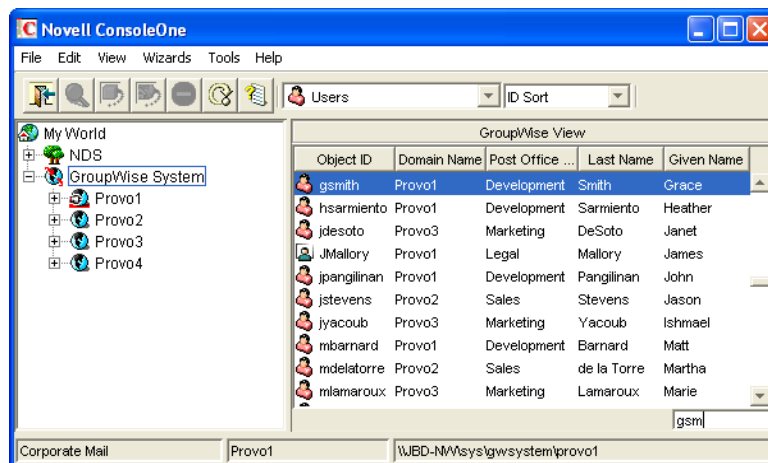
Novell ConsoleOne

File Edit View Wizards Tools Help

Users

ID Sort

My World
NDS
GroupWise System
Provo1
Provo2
Provo3
Provo4

GroupWise View

| Object ID | Domain Name | Post Office ... | Last Name | Given Name |
|---|---|---|---|---|
| gsmith | Provo1 | Development | Smith | Grace |
| hsarmiento | Provo1 | Development | Sarmiento | Heather |
| jdesoto | Provo3 | Marketing | DeSoto | Janet |
| JMallory | Provo1 | Legal | Mallory | James |
| jpangilinan | Provo1 | Development | Pangilinan | John |
| jstevens | Provo2 | Sales | Stevens | Jason |
| jyacoub | Provo3 | Marketing | Yacoub | Ishmael |
| mbarnard | Provo1 | Development | Barnard | Matt |
| mdelatorre | Provo2 | Sales | de la Torre | Martha |
| mlamaroux | Provo3 | Marketing | Lamaroux | Marie |

gsm

Corporate Mail | Provo1 | \\JBD-NW\sys\gwsystem\provo1